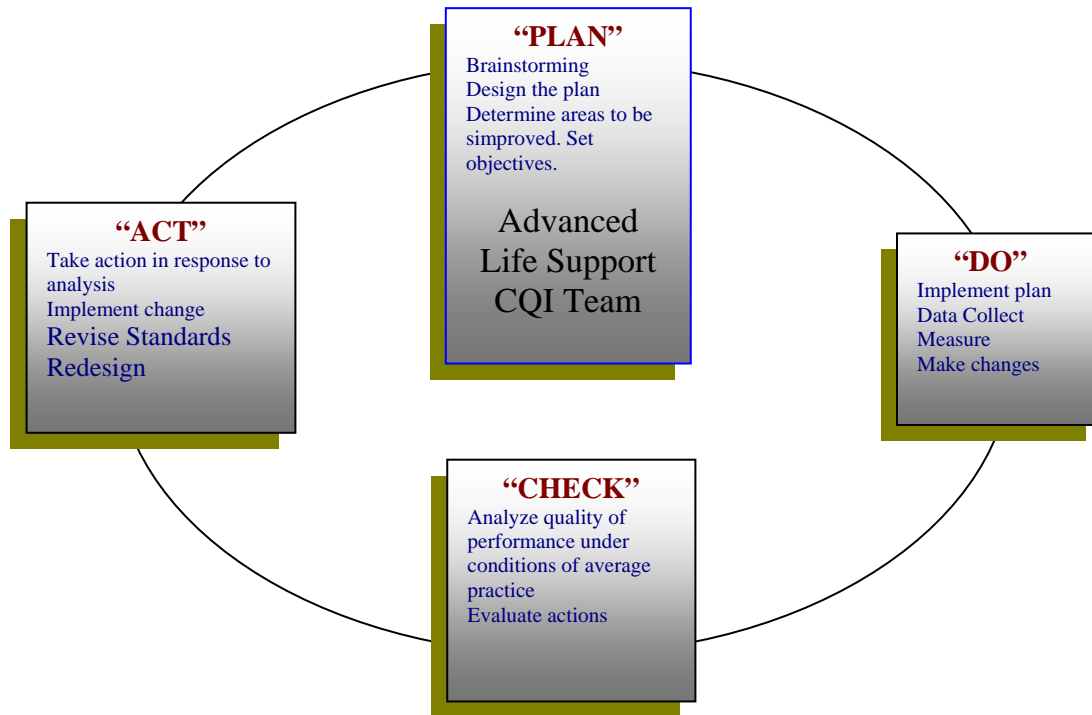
“PLAN”
Brainstorming
Design the plan
Determine areas to be simproved. Set objectives.

Advanced Life Support CQI Team

“ACT”
Take action in response to analysis
Implement change
Revise Standards
Redesign

“DO”
Implement plan
Data Collect
Measure
Make changes

“CHECK”
Analyze quality of performance under conditions of average practice
Evaluate actions